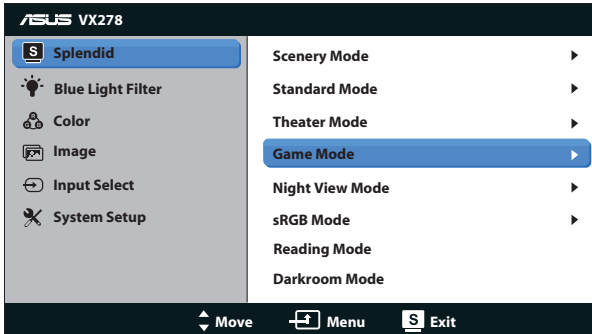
ASUS VX278

S Splendid
Blue Light Filter
Color
Image
Input Select
System Setup

Scenery Mode ▶
Standard Mode ▶
Theater Mode ▶
Game Mode ▶
Night View Mode ▶
sRGB Mode ▶
Reading Mode
Darkroom Mode

Move Menu S Exit